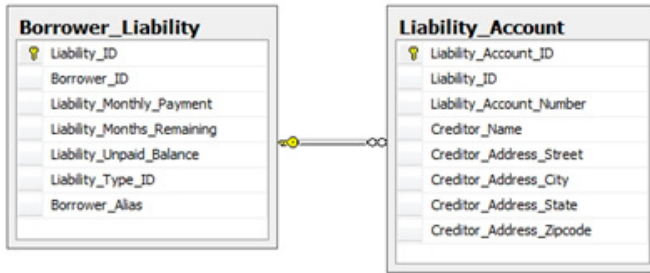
Borrower_Liability

Liability_ID
Borrower_ID
Liability_Monthly_Payment
Liability_Months_Remaining
Liability_Unpaid_Balance
Liability_Type_ID
Borrower_Alias

Liability_Account

Liability_Account_ID
Liability_ID
Liability_Account_Number
Creditor_Name
Creditor_Address_Street
Creditor_Address_City
Creditor_Address_State
Creditor_Address_Zipcode